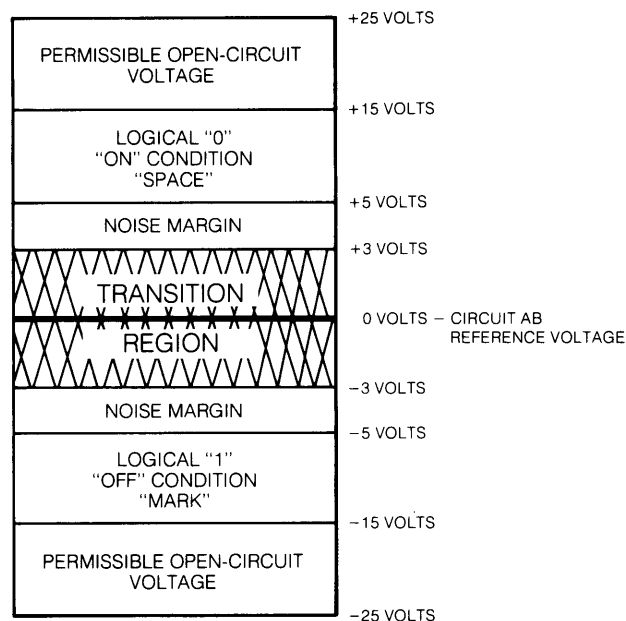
PERMISSIBLE OPEN-CIRCUIT VOLTAGE

+25 VOLTS

+15 VOLTS

LOGICAL "0"
"ON" CONDITION
"SPACE"

+5 VOLTS

NOISE MARGIN

+3 VOLTS

TRANSITION

0 VOLTS – CIRCUIT AB REFERENCE VOLTAGE

REGION

–3 VOLTS

NOISE MARGIN

–5 VOLTS

LOGICAL "1"
"OFF" CONDITION
"MARK"

–15 VOLTS

PERMISSIBLE OPEN-CIRCUIT VOLTAGE

–25 VOLTS